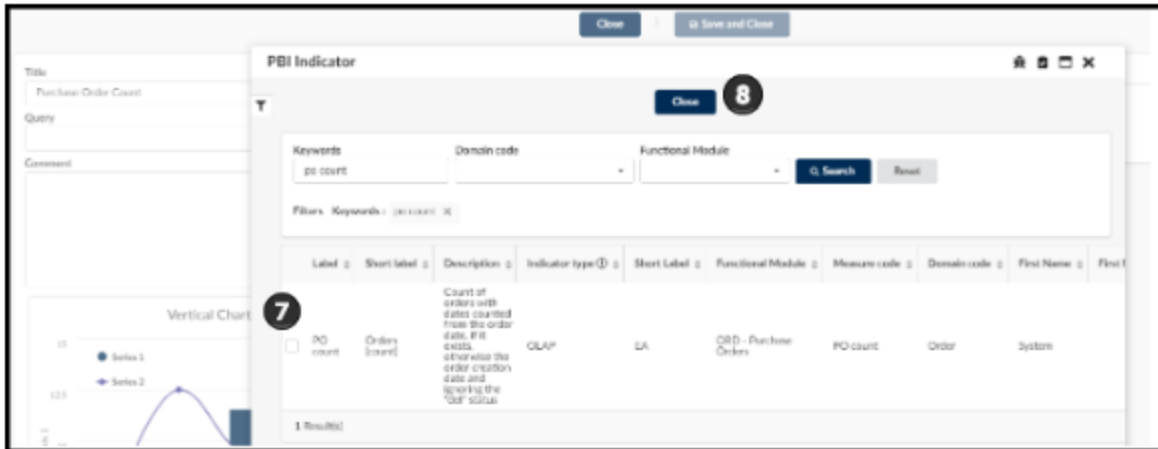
Close

Save and Close

Title

Purchase Order Count

Query

Comment

Vertical Chart

Series 1

Series 2

PBI Indicator

Close

8

Keywords

po count

Domain code

Functional Module

Search

Reset

Filters Keywords : po count

7

| Label | Short label | Description | Indicator type | Short Label | Functional Module | Measure code | Domain code | First Name | First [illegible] |
|---|---|---|---|---|---|---|---|---|---|
| PO count | Orders [count] | Count of orders with dates counted from the order date. If it exists, otherwise the order creation date and ignoring the "Del" status | OLAP | EA | ORD - Purchase Orders | PO count | Order | System | |

1 Result(s)